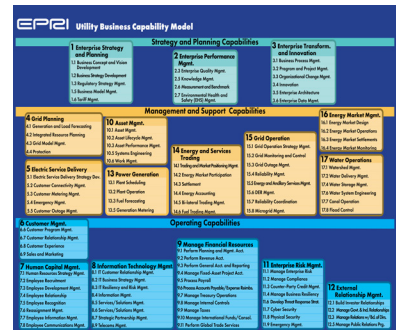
EPRI Utility Business Capability Model

Strategy and Planning Capabilities

1 Enterprise Strategy and Planning
1.1 Business Concept and Vision Development
1.2 Business Strategy Development
1.3 Regulatory Strategy Mgmt.
1.4 Business Model Mgmt.
1.6 Tariff Mgmt.

2 Enterprise Performance Mgmt.
2.1 Enterprise Quality Mgmt.
2.3 Knowledge Mgmt.
2.6 Measurement and Benchmark
2.7 Environmental Health and Safety (EHS) Mgmt.

3 Enterprise Transform. and Innovation
3.1 Business Process Mgmt.
3.2 Program and Project Mgmt.
3.3 Organizational Change Mgmt.
3.4 Innovation
3.5 Enterprise Architecture
3.6 Enterprise Data Mgmt.

Management and Support Capabilities

4 Grid Planning
4.1 Generation and Load Forecasting
4.2 Integrated Resource Planning
4.3 Grid Model Mgmt.
4.4 Grid Planning

10 Asset Mgmt.
10.1 Asset Mgmt.
10.2 Asset Lifecycle Mgmt.
10.3 Asset Performance Mgmt.
10.5 Systems Engineering
10.6 Work Mgmt.

14 Energy and Services Trading
14.1 Trading and Market Positioning Mgmt.
14.2 Energy Market Participation
14.3 Settlement
14.4 Energy Accounting
14.5 Bi-lateral Trading Mgmt.
14.6 Fuel Trading Mgmt.

15 Grid Operation
15.1 Grid Operation Strategy Mgmt.
15.2 Grid Monitoring and Control
15.3 Grid Outage Mgmt.
15.4 Reliability Mgmt.
15.5 Energy and Ancillary Services Mgmt.
15.6 DER Mgmt.
15.7 Reliability Coordination
15.8 Microgrid Mgmt.

16 Energy Market Mgmt.
16.1 Energy Market Design
16.2 Energy Market Operations
16.3 Energy Market Settlements
16.4 Energy Market Monitoring

5 Electric Service Delivery
5.1 Electric Service Delivery Strategy Dev.
5.2 Customer Connectivity Mgmt.
5.3 Customer Metering Mgmt.
5.4 Emergency Mgmt.
5.5 Customer Outage Mgmt.

13 Power Generation
13.1 Plant Scheduling
13.2 Plant Operation
13.3 Fuel Forecasting
13.5 Generation Metering

17 Water Operations
17.1 Watershed Mgmt.
17.2 Water Quality Mgmt.
17.3 Water Storage Mgmt.
17.4 Water System Engineering
17.7 Canal Operation
17.8 Flood Control

Operating Capabilities

6 Customer Mgmt.
6.1 Customer Program Mgmt.
6.2 Customer Relationship Mgmt.
6.3 Customer Experience
6.4 Sales and Marketing

7 Human Capital Mgmt.
7.1 Human Resources Strategy Mgmt.
7.2 Employee Recruitment
7.3 Employee Development Mgmt.
7.4 Employee Relationship
7.5 Employee Recognition
7.6 Reassignment Mgmt.
7.7 Employee Information Mgmt.
7.8 Employee Communications Mgmt.

8 Information Technology Mgmt.
8.1 IT Customer Relationship Mgmt.
8.2 IT Business Strategy Mgmt.
8.3 IT Resiliency and Risk Mgmt.
8.4 Information Mgmt.
8.5 Services/Solutions Mgmt.
8.6 Services/Solutions Mgmt.
8.7 Strategic Partnership Mgmt.
8.9 Telecoms Mgmt.

9 Manage Financial Resources
9.1 Perform Planning and Mgmt. Acct.
9.2 Perform Revenue Acct.
9.3 Perform General Acct. and Reporting
9.4 Manage Fixed-Asset Project Acct.
9.5 Process Payroll
9.6 Process Accounts Payable/Expense Reimbs.
9.7 Manage Treasury Operations
9.8 Manage Internal Controls
9.9 Manage Taxes
9.10 Manage International Funds/Consol.
9.11 Perform Global Trade Services

11 Enterprise Risk Mgmt.
11.1 Manage Enterprise Risk
11.2 Manage Compliance
11.3 Counter-Party Credit Mgmt.
11.4 Manage Business Resiliency
11.5 Develop Threat Response Mgmt.
11.7 Cyber Security
11.8 Physical Security
11.9 Emergency Mgmt.

12 External Relationship Mgmt.
12.1 Build Investor Relationships
12.2 Manage Govt. & Ind. Relationships
12.3 Manage Relations w/ Bd. of Dirs.
12.5 Manage Public Relations Prg.